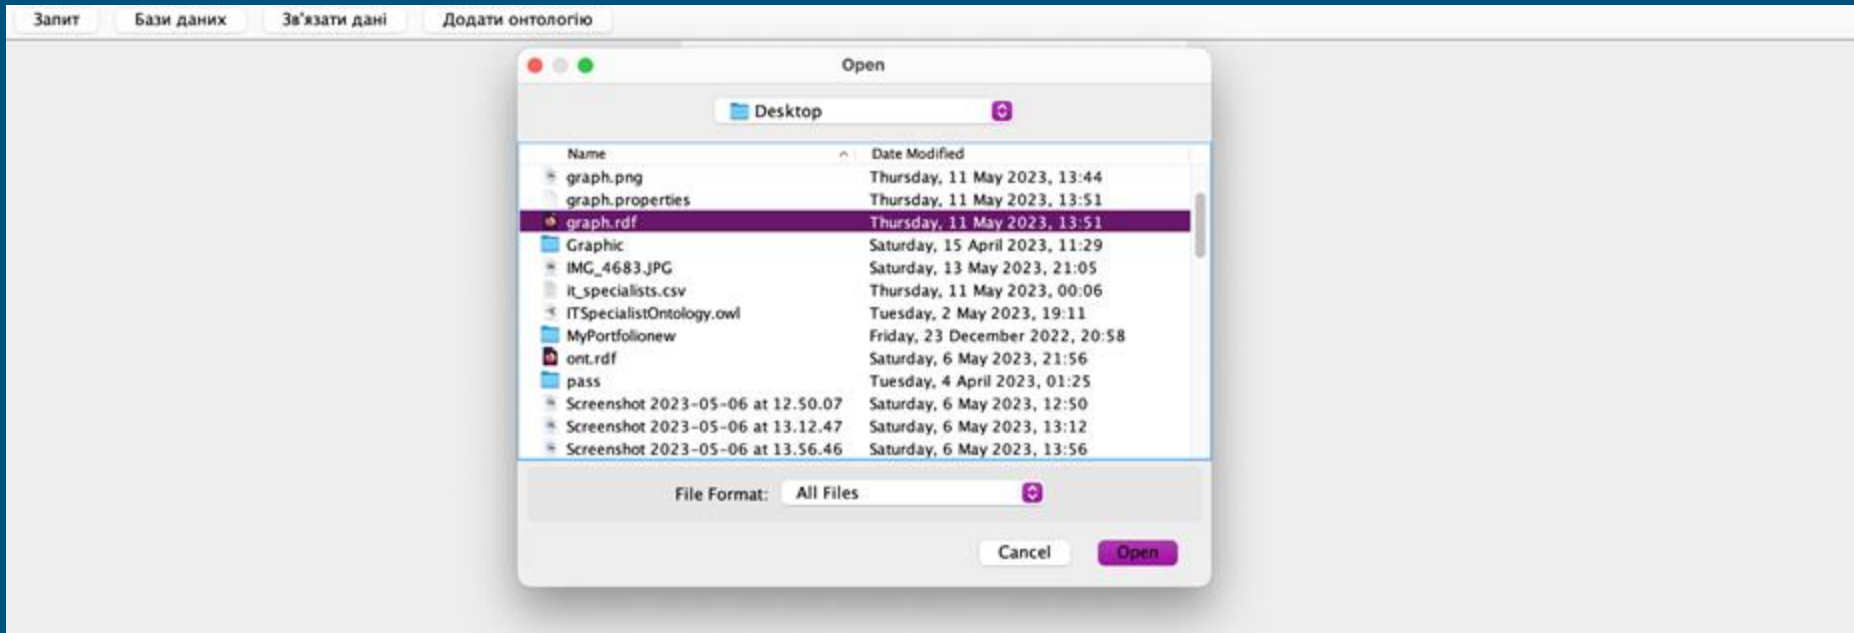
Запит Бази даних Зв'язати дані Додати онтологію

Open

Desktop

| Name | Date Modified |
|---|---|
| graph.png | Thursday, 11 May 2023, 13:44 |
| graph.properties | Thursday, 11 May 2023, 13:51 |
| graph.rdf | Thursday, 11 May 2023, 13:51 |
| Graphic | Saturday, 15 April 2023, 11:29 |
| IMG_4683.JPG | Saturday, 13 May 2023, 21:05 |
| it_specialists.csv | Thursday, 11 May 2023, 00:06 |
| ITSpecialistOntology.owl | Tuesday, 2 May 2023, 19:11 |
| MyPortfolionew | Friday, 23 December 2022, 20:58 |
| ont.rdf | Saturday, 6 May 2023, 21:56 |
| pass | Tuesday, 4 April 2023, 01:25 |
| Screenshot 2023-05-06 at 12.50.07 | Saturday, 6 May 2023, 12:50 |
| Screenshot 2023-05-06 at 13.12.47 | Saturday, 6 May 2023, 13:12 |
| Screenshot 2023-05-06 at 13.56.46 | Saturday, 6 May 2023, 13:56 |

File Format: All Files

Cancel Open